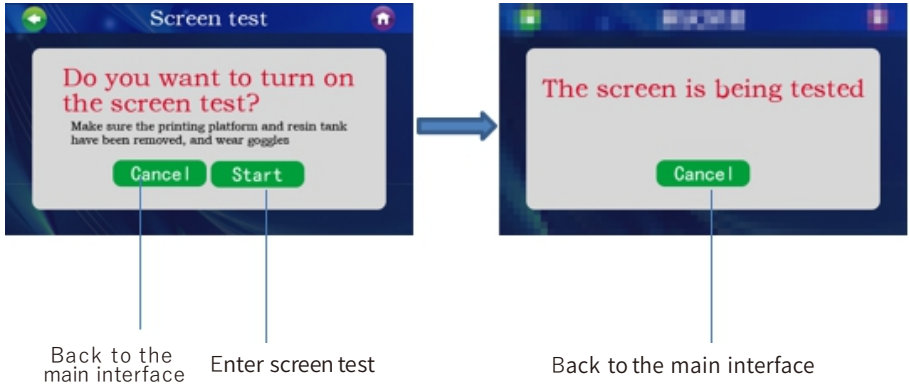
Screen test

Do you want to turn on the screen test?

Make sure the printing platform and resin tank have been removed, and wear goggles

Cancel

Start

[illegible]

The screen is being tested

Cancel

Back to the main interface

Enter screen test

Back to the main interface